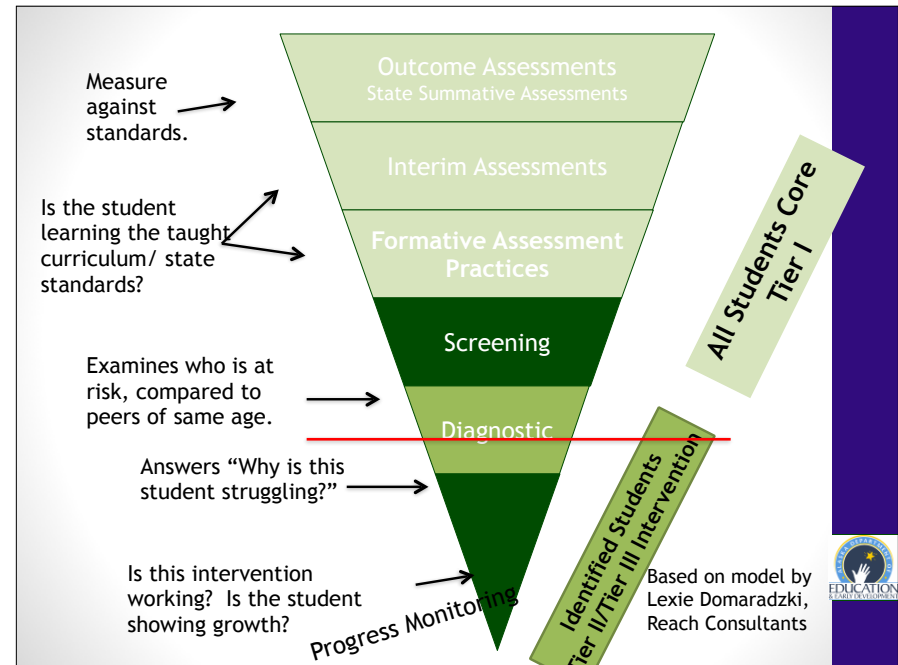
Measure against standards.

Outcome Assessments
State Summative Assessments

Interim Assessments

Is the student learning the taught curriculum/ state standards?

Formative Assessment Practices

All Students Core Tier I

Screening

Examines who is at risk, compared to peers of same age.

Diagnostic

Answers "Why is this student struggling?"

Identified Students Tier II/Tier III Intervention

Is this intervention working? Is the student showing growth?

Progress Monitoring

Based on model by Lexie Domaradzki, Reach Consultants

EDUCATION & EARLY DEVELOPMENT